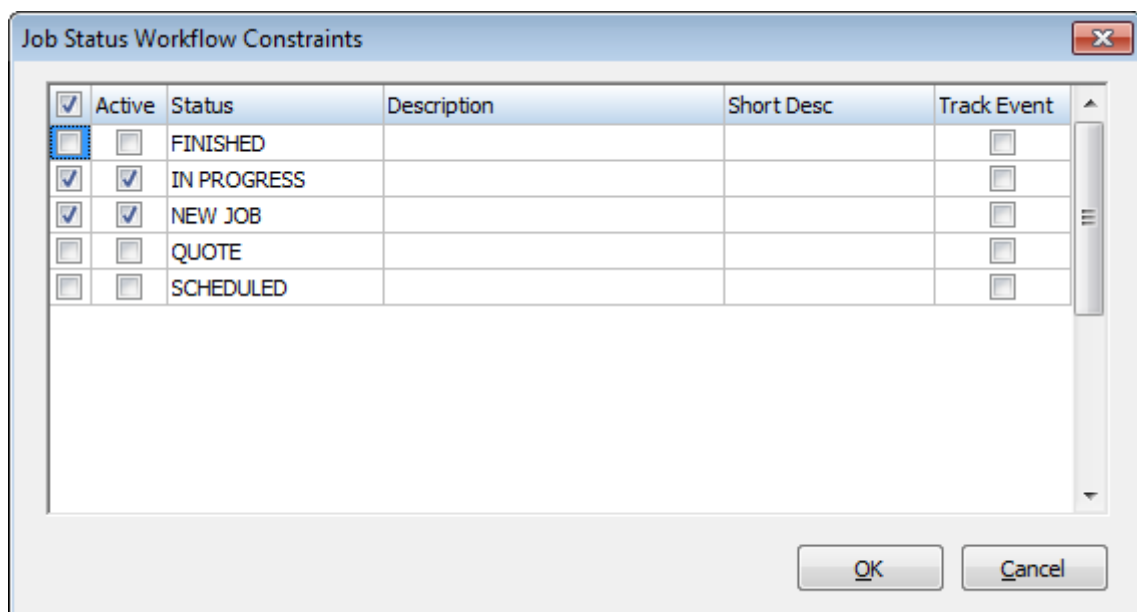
Job Status Workflow Constraints

| ☑ | Active | Status | Description | Short Desc | Track Event |
|---|---|---|---|---|---|
| ☐ | ☐ | FINISHED | | | ☐ |
| ☑ | ☑ | IN PROGRESS | | | ☐ |
| ☑ | ☑ | NEW JOB | | | ☐ |
| ☐ | ☐ | QUOTE | | | ☐ |
| ☐ | ☐ | SCHEDULED | | | ☐ |

OK Cancel